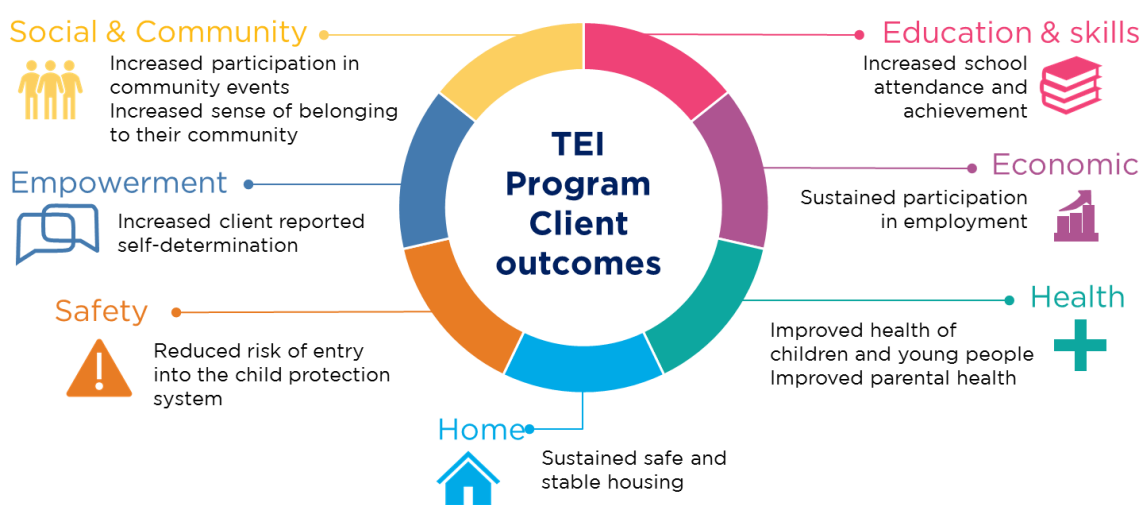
Social & Community

Increased participation in community events
Increased sense of belonging to their community

Education & skills

Increased school attendance and achievement

TEI Program Client outcomes

Empowerment

Increased client reported self-determination

Economic

Sustained participation in employment

Safety

Reduced risk of entry into the child protection system

Health

Improved health of children and young people
Improved parental health

Home

Sustained safe and stable housing